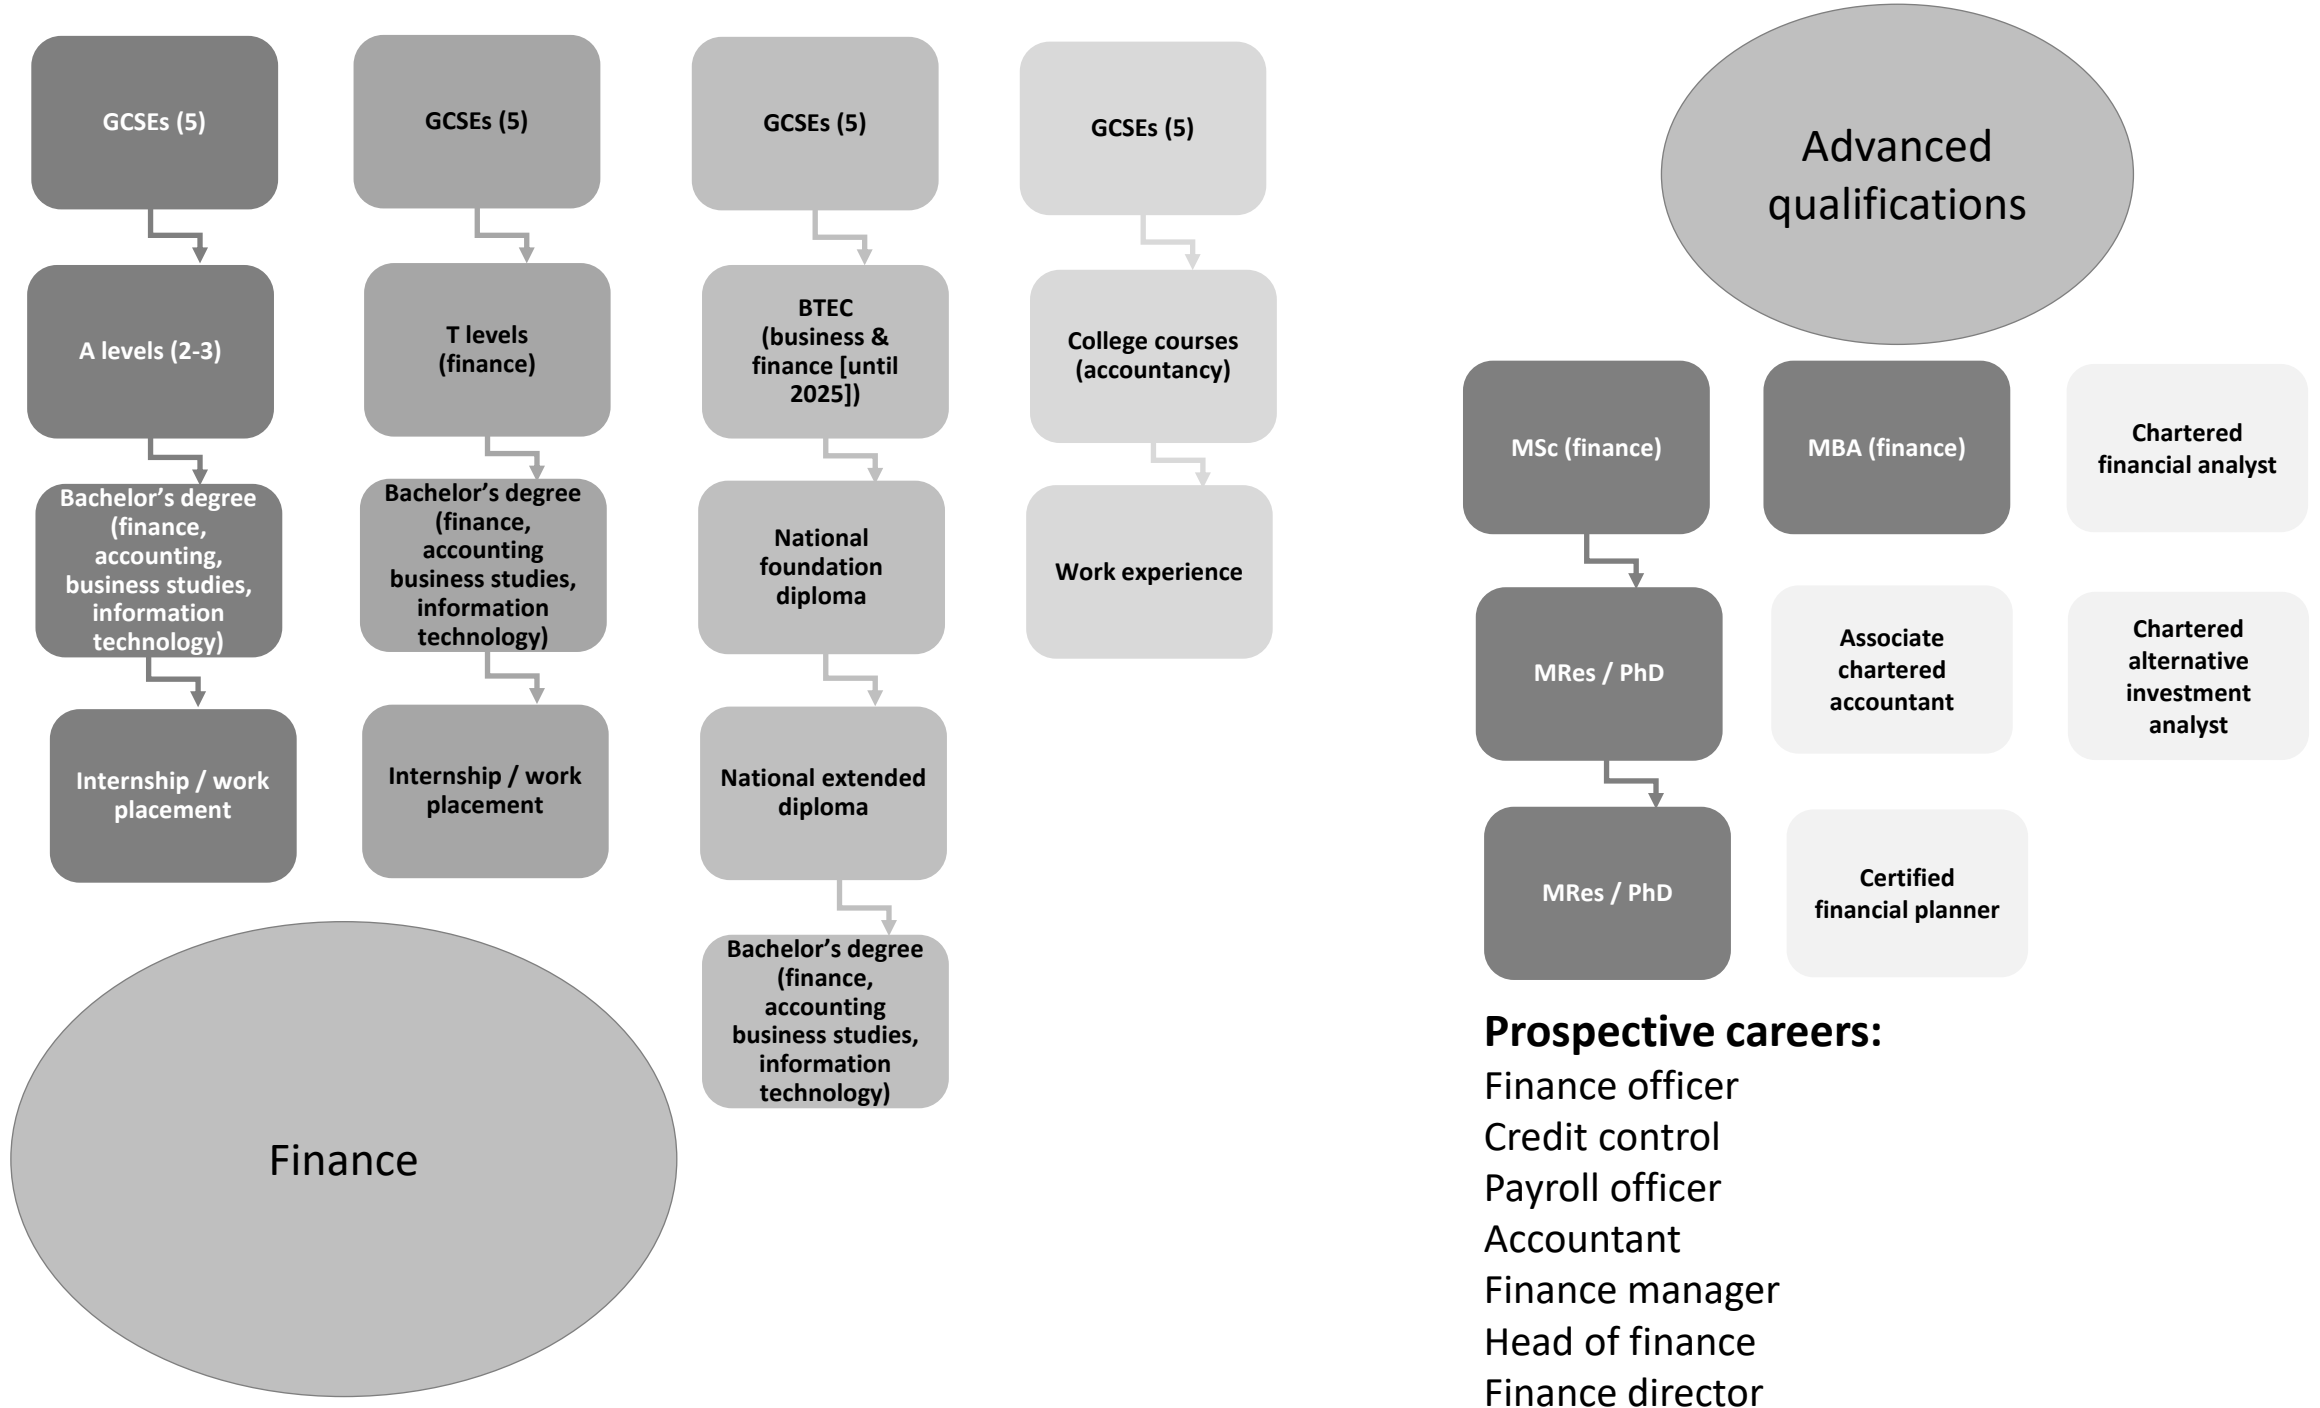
GCSEs (5)

A levels (2-3)

Bachelor's degree (finance, accounting, business studies, information technology)

Internship / work placement

GCSEs (5)

T levels (finance)

Bachelor's degree (finance, accounting business studies, information technology)

Internship / work placement

GCSEs (5)

BTEC (business & finance [until 2025])

National foundation diploma

National extended diploma

Bachelor's degree (finance, accounting business studies, information technology)

GCSEs (5)

College courses (accountancy)

Work experience

Finance

Advanced qualifications

MSc (finance)

MBA (finance)

Chartered financial analyst

MRes / PhD

Associate chartered accountant

Chartered alternative investment analyst

MRes / PhD

Certified financial planner

Prospective careers:
Finance officer
Credit control
Payroll officer
Accountant
Finance manager
Head of finance
Finance director